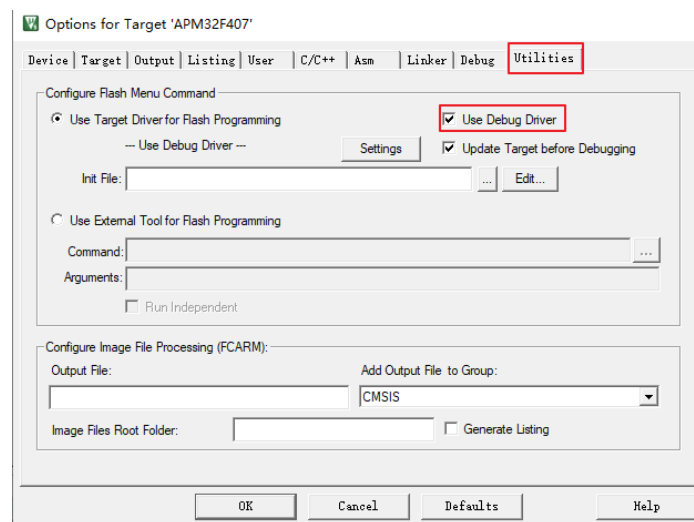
Options for Target 'APM32F407'

Device | Target | Output | Listing | User | C/C++ | Asm | Linker | Debug | Utilities

Configure Flash Menu Command

Use Target Driver for Flash Programming

Use Debug Driver

-- Use Debug Driver --

Settings

Update Target before Debugging

Init File:

...

Edit...

Use External Tool for Flash Programming

Command:

...

Arguments:

Run Independent

Configure Image File Processing (FCARM):

Output File:

Add Output File to Group:

CMSIS

Image Files Root Folder:

Generate Listing

OK

Cancel

Defaults

Help